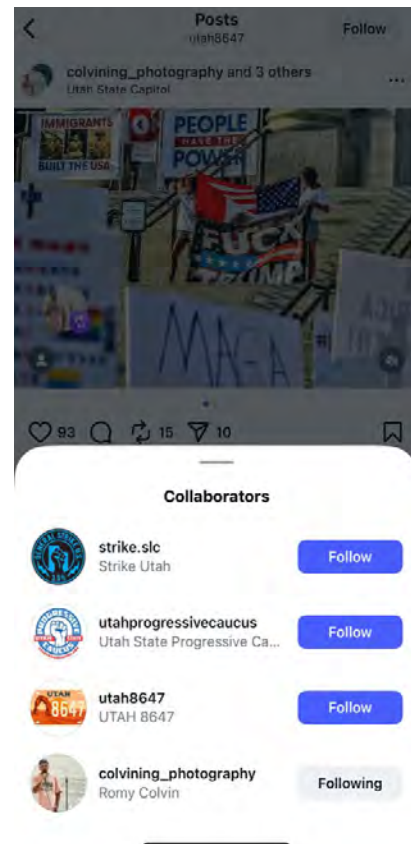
Posts
utah8647

Follow

colvining_photography and 3 others
Utah State Capitol

IMMIGRANTS BUILT THE USA

PEOPLE HAVE THE POWER

FUCK TRUMP

MAGA

93 15 10

Collaborators

strike.slc
Strike Utah
Follow

utahprogressivecaucus
Utah State Progressive Ca...
Follow

utah8647
UTAH 8647
Follow

colvining_photography
Romy Colvin
Following